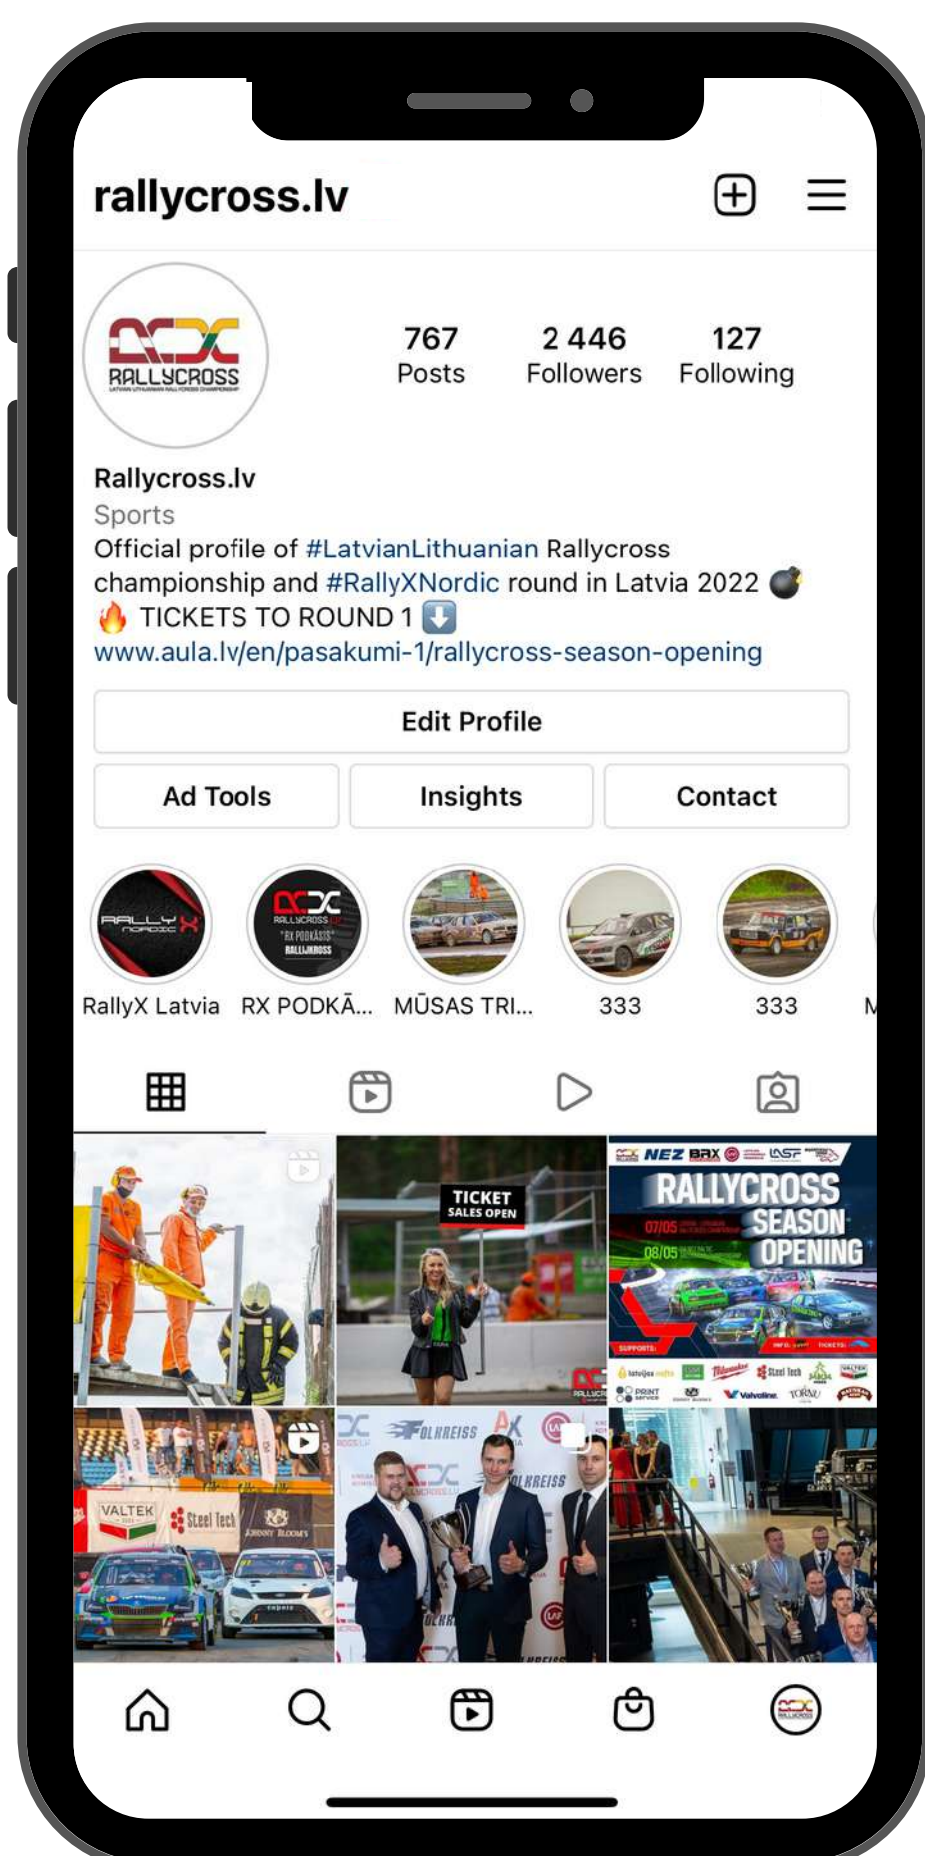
rallycross.lv

RALLYCROSS

767 Posts

2 446 Followers

127 Following

Rallycross.lv
Sports
Official profile of #LatvianLithuanian Rallycross championship and #RallyXNordic round in Latvia 2022 💣
🔥 TICKETS TO ROUND 1 ⬇️
www.aula.lv/en/pasakumi-1/rallycross-season-opening

Edit Profile

Ad Tools | Insights | Contact

RallyX Latvia | RX PODKĀ... | MŪSAS TRI... | 333 | 333 | M

TICKET SALES OPEN

NEZ BRX
RALLYCROSS SEASON OPENING
07/05
08/05

VALTEK
Steel Tech
JOHNNY BLOOMY

FOLKREISS